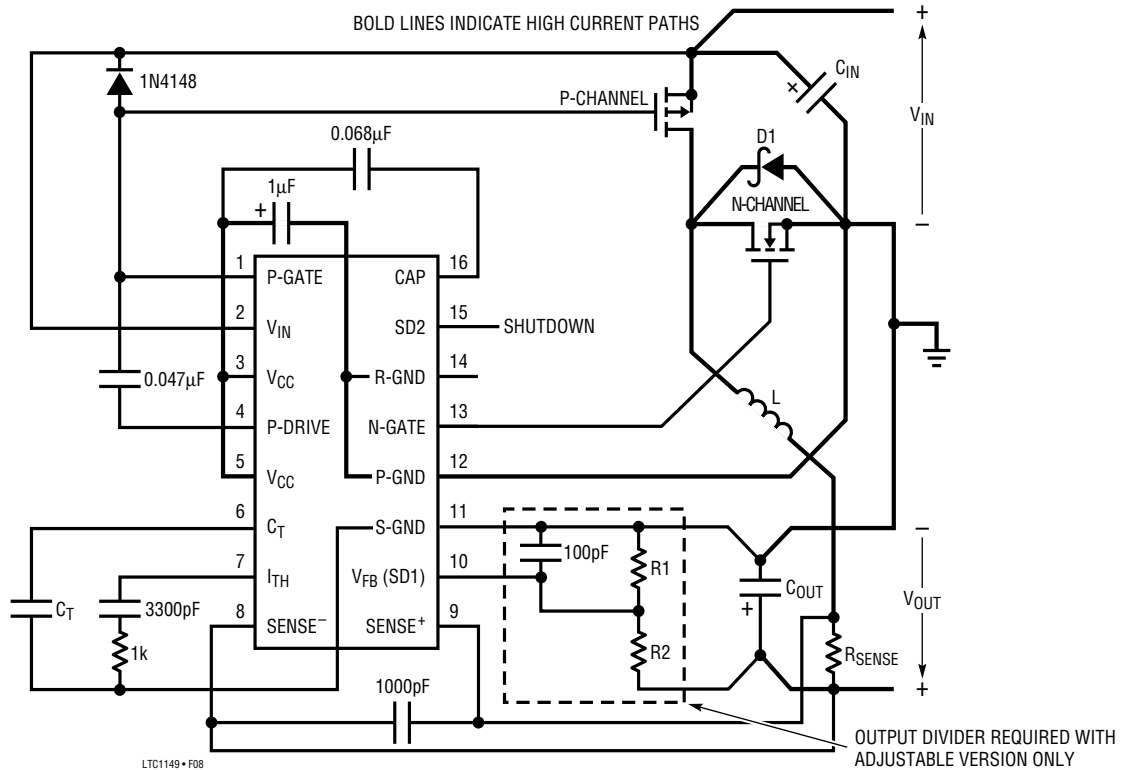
BOLD LINES INDICATE HIGH CURRENT PATHS

+

$C_{IN}$

$V_{IN}$

–

1N4148

P-CHANNEL

D1

N-CHANNEL

0.068μF

1μF

+

1 P-GATE
2 $V_{IN}$
3 $V_{CC}$
4 P-DRIVE
5 $V_{CC}$
6 $C_T$
7 $I_{TH}$
8 SENSE$^-$

16 CAP
15 SD2
14 R-GND
13 N-GATE
12 P-GND
11 S-GND
10 $V_{FB}$ (SD1)
9 SENSE$^+$

SHUTDOWN

0.047μF

L

$C_T$

3300pF

1k

100pF

R1

R2

–

$C_{OUT}$

+

$V_{OUT}$

$R_{SENSE}$

+

1000pF

OUTPUT DIVIDER REQUIRED WITH ADJUSTABLE VERSION ONLY

LTC1149 • F08